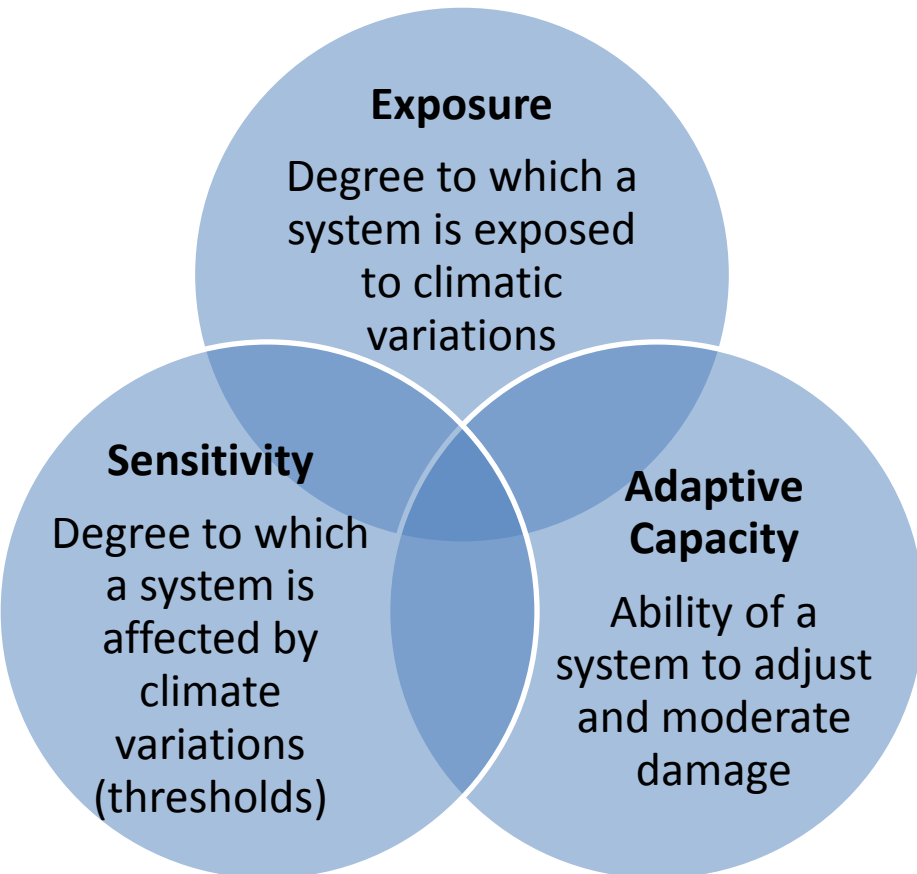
Exposure

Degree to which a system is exposed to climatic variations

Sensitivity

Degree to which a system is affected by climate variations (thresholds)

Adaptive Capacity

Ability of a system to adjust and moderate damage